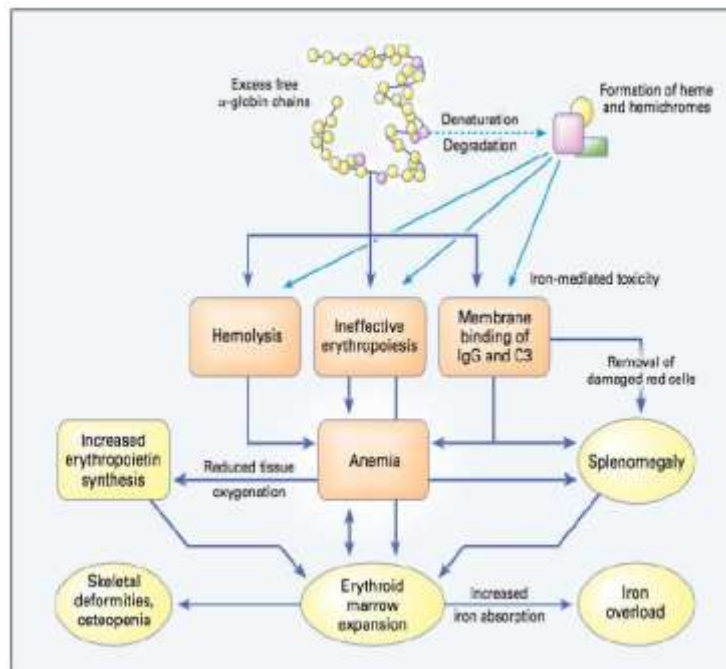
Excess free α-globin chains

Denaturation

Degradation

Formation of heme and hemichromes

Iron-mediated toxicity

Hemolysis

Ineffective erythropoiesis

Membrane binding of IgG and C3

Removal of damaged red cells

Increased erythropoietin synthesis

Reduced tissue oxygenation

Anemia

Splenomegaly

Skeletal deformities, osteopenia

Erythroid marrow expansion

Increased iron absorption

Iron overload